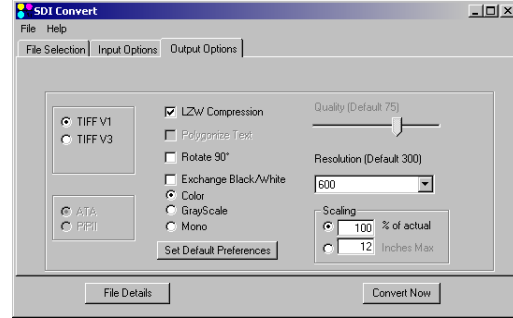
SDI Convert
File Help
File Selection | Input Options | Output Options

TIFF V1
TIFF V3

ATA
PIPII

LZW Compression
Polygonize Text
Rotate 90°
Exchange Black/White
Color
GrayScale
Mono
Set Default Preferences

Quality (Default 75)

Resolution (Default 300)
600

Scaling
100 % of actual
12 Inches Max

File Details
Convert Now